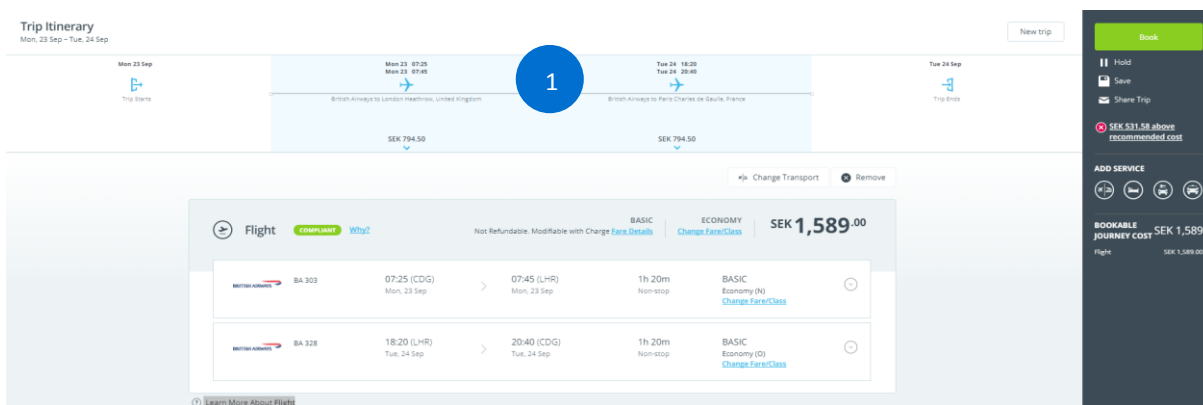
Trip Itinerary
Mon, 23 Sep – Tue, 24 Sep

New trip

Book

Mon 23 Sep
Trip Starts

Mon 23 07:25
Mon 23 07:45
British Airways to London Heathrow, United Kingdom
SEK 794.50

1

Tue 24 18:20
Tue 24 20:40
British Airways to Paris Charles de Gaulle, France
SEK 794.50

Tue 24 Sep
Trip Ends

Hold
Save
Share Trip

SEK 531.58 above recommended cost

ADD SERVICE

BOOKABLE JOURNEY COST SEK 1,589
Flight SEK 1,589.00

Change Transport
Remove

Flight COMPLIANT Why?
BASIC
Not Refundable. Modifiable with Change Fare Details
ECONOMY
Change Fare/Class
SEK 1,589.00

BRITISH AIRWAYS BA 303 07:25 (CDG) Mon, 23 Sep 07:45 (LHR) Mon, 23 Sep 1h 20m Non-stop BASIC Economy (N) Change Fare/Class

BRITISH AIRWAYS BA 328 18:20 (LHR) Tue, 24 Sep 20:40 (CDG) Tue, 24 Sep 1h 20m Non-stop BASIC Economy (O) Change Fare/Class

Learn More About Flight